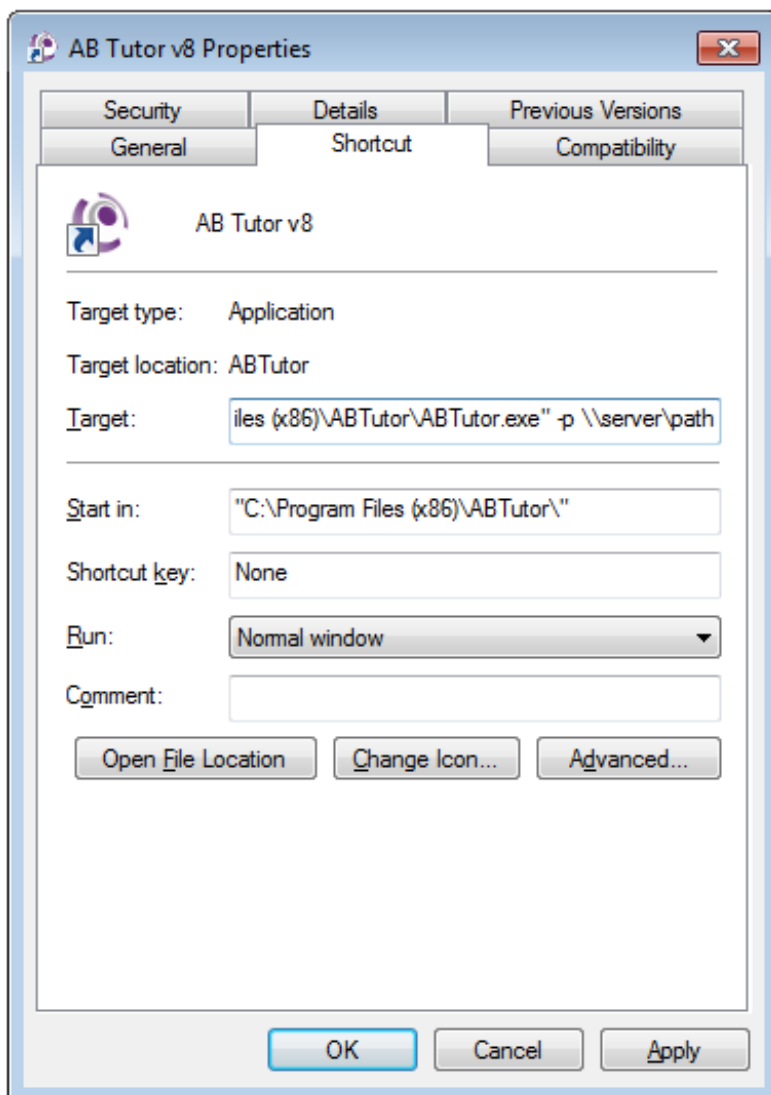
AB Tutor v8 Properties

Security
Details
Previous Versions
General
Shortcut
Compatibility

AB Tutor v8

Target type: Application

Target location: ABTutor

Target: iles (x86)\ABTutor\ABTutor.exe" -p \\server\path

Start in: "C:\Program Files (x86)\ABTutor\"

Shortcut key: None

Run: Normal window

Comment:

Open File Location
Change Icon...
Advanced...

OK
Cancel
Apply